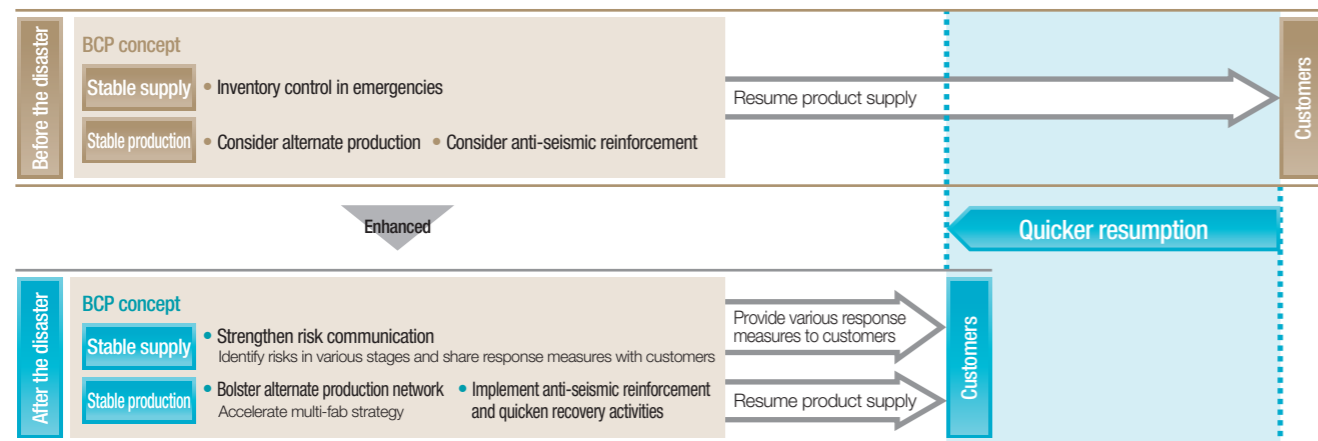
Before the disaster

BCP concept

Stable supply • Inventory control in emergencies

Stable production • Consider alternate production • Consider anti-seismic reinforcement

Resume product supply

Customers

Enhanced

Quicker resumption

After the disaster

BCP concept

Stable supply • Strengthen risk communication
Identify risks in various stages and share response measures with customers

Stable production • Bolster alternate production network
Accelerate multi-fab strategy
• Implement anti-seismic reinforcement and quicken recovery activities

Provide various response measures to customers

Resume product supply

Customers